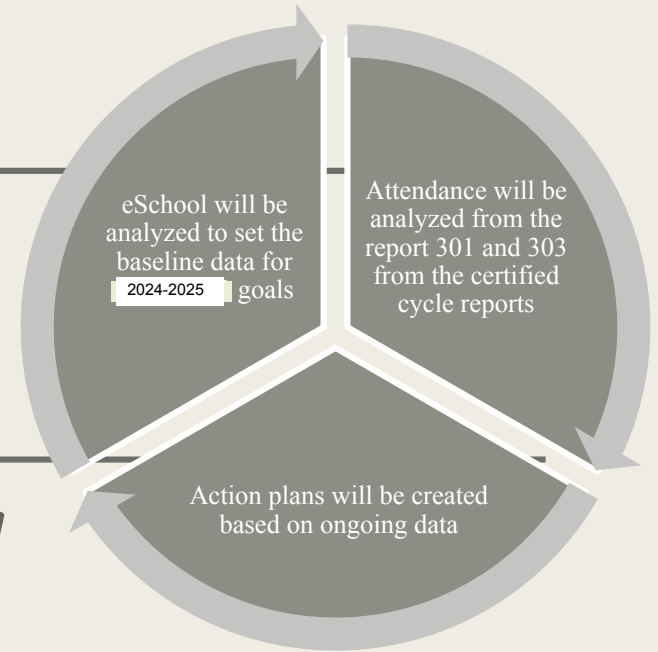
eSchool will be analyzed to set the baseline data for 2024-2025 goals

Attendance will be analyzed from the report 301 and 303 from the certified cycle reports

Action plans will be created based on ongoing data